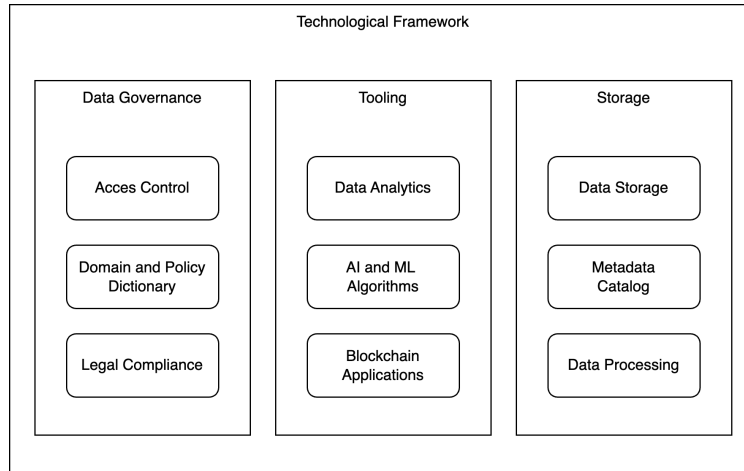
Technological Framework

Data Governance

Acces Control

Domain and Policy Dictionary

Legal Compliance

Tooling

Data Analytics

AI and ML Algorithms

Blockchain Applications

Storage

Data Storage

Metadata Catalog

Data Processing